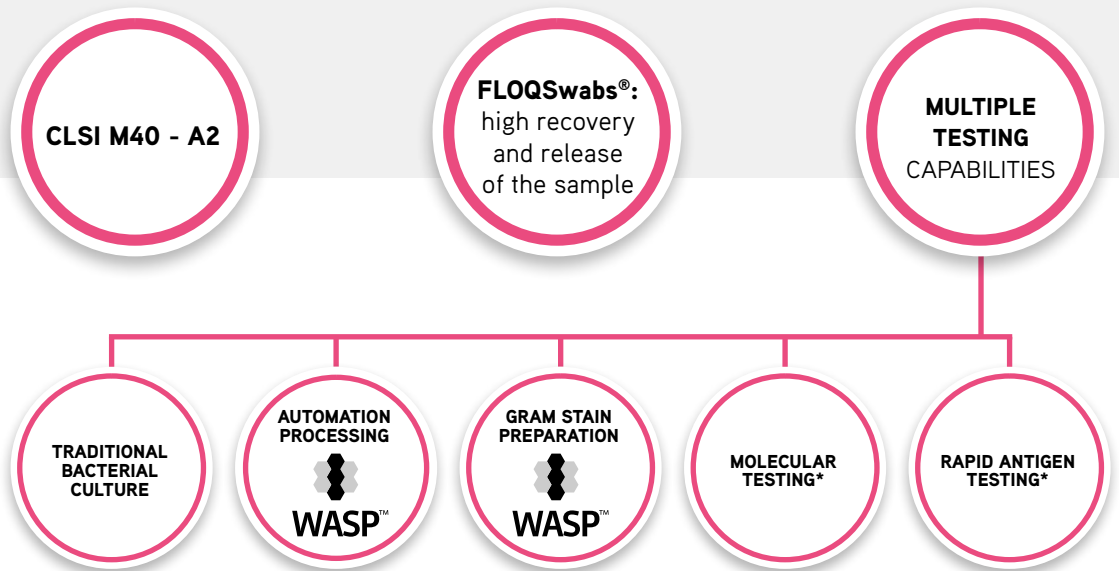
CLSI M40 - A2

FLOQSwabs®: high recovery and release of the sample

MULTIPLE TESTING CAPABILITIES

TRADITIONAL BACTERIAL CULTURE

AUTOMATION PROCESSING

WASP™

GRAM STAIN PREPARATION

WASP™

MOLECULAR TESTING*

RAPID ANTIGEN TESTING*